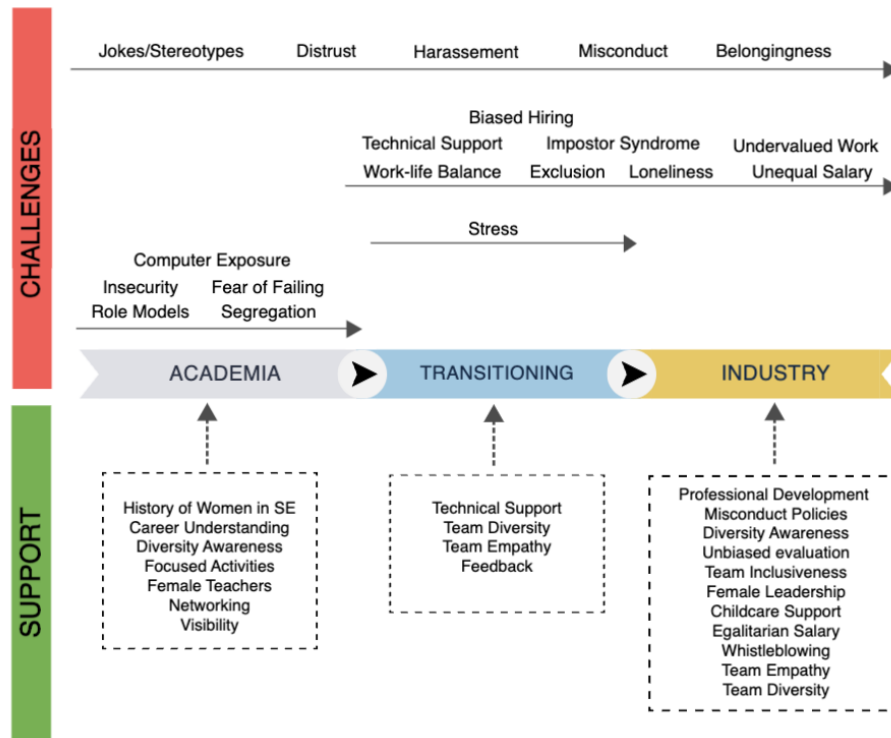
CHALLENGES

Jokes/Stereotypes Distrust Harassement Misconduct Belongingness

Biased Hiring
Technical Support Impostor Syndrome Undervalued Work
Work-life Balance Exclusion Loneliness Unequal Salary

Stress

Computer Exposure
Insecurity Fear of Failing
Role Models Segregation

ACADEMIA TRANSITIONING INDUSTRY

SUPPORT

History of Women in SE
Career Understanding
Diversity Awareness
Focused Activities
Female Teachers
Networking
Visibility

Technical Support
Team Diversity
Team Empathy
Feedback

Professional Development
Misconduct Policies
Diversity Awareness
Unbiased evaluation
Team Inclusiveness
Female Leadership
Childcare Support
Egalitarian Salary
Whistleblowing
Team Empathy
Team Diversity